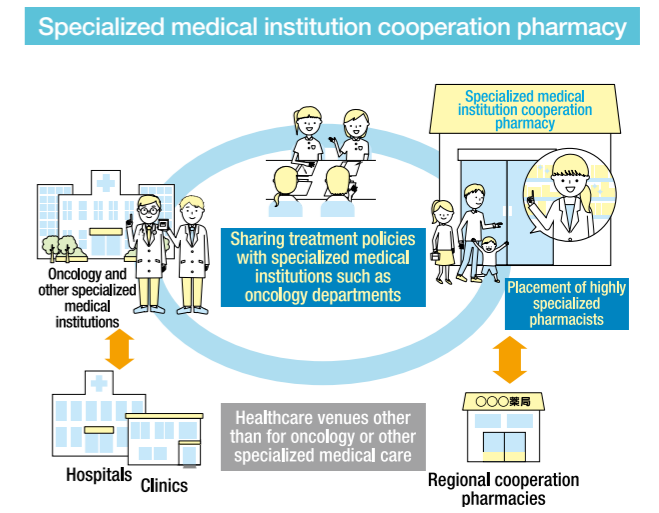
Specialized medical institution cooperation pharmacy

Specialized medical institution cooperation pharmacy

Oncology and other specialized medical institutions

Sharing treatment policies with specialized medical institutions such as oncology departments

Placement of highly specialized pharmacists

○○○薬局

Hospitals

Clinics

Healthcare venues other than for oncology or other specialized medical care

Regional cooperation pharmacies